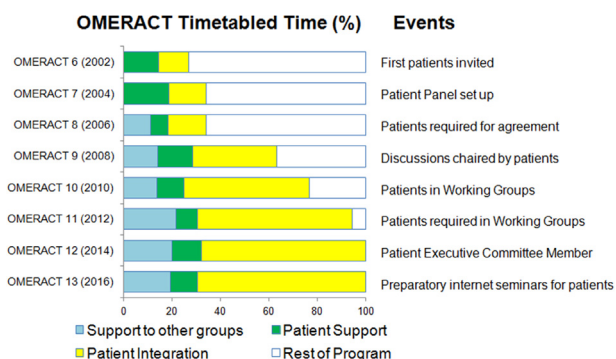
OMERACT Timetabled Time (%)

Events

OMERACT 6 (2002)
OMERACT 7 (2004)
OMERACT 8 (2006)
OMERACT 9 (2008)
OMERACT 10 (2010)
OMERACT 11 (2012)
OMERACT 12 (2014)
OMERACT 13 (2016)

0 20 40 60 80 100

First patients invited
Patient Panel set up
Patients required for agreement
Discussions chaired by patients
Patients in Working Groups
Patients required in Working Groups
Patient Executive Committee Member
Preparatory internet seminars for patients

Support to other groups
Patient Support
Patient Integration
Rest of Program